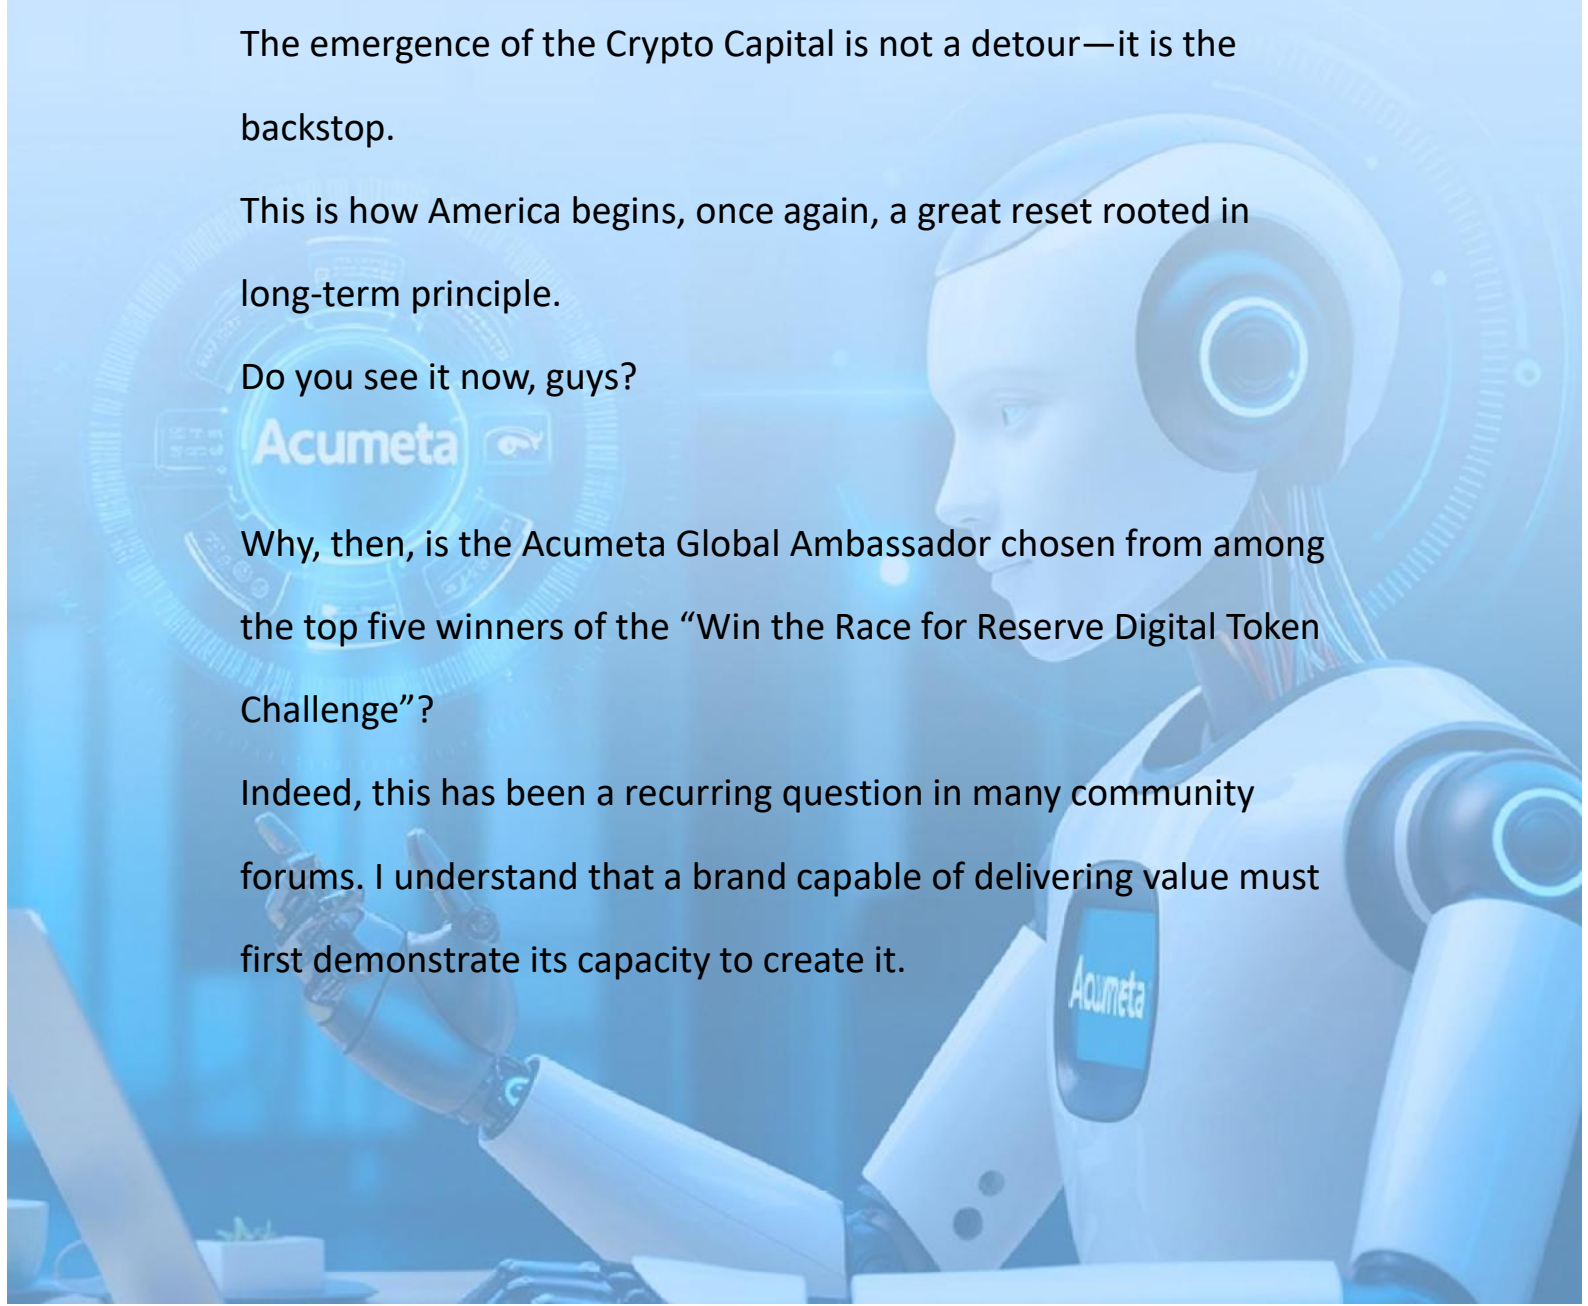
The emergence of the Crypto Capital is not a detour—it is the backstop.
This is how America begins, once again, a great reset rooted in long-term principle.
Do you see it now, guys?

Acumeta

Why, then, is the Acumeta Global Ambassador chosen from among the top five winners of the “Win the Race for Reserve Digital Token Challenge”?
Indeed, this has been a recurring question in many community forums. I understand that a brand capable of delivering value must first demonstrate its capacity to create it.

Acumeta